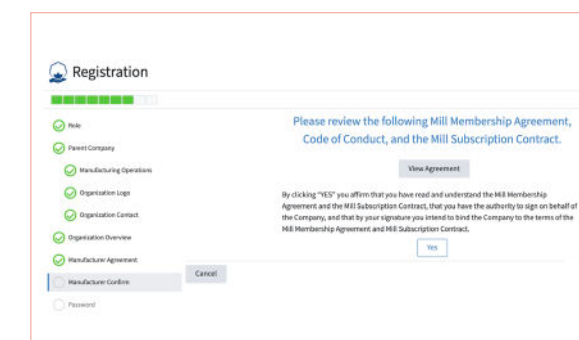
Registration

Role

Parent Company

Manufacturing Operations

Organization Logo

Organization Contact

Organization Overview

Manufacturer Agreement

Manufacturer Confirm

Password

Cancel

Please review the following Mill Membership Agreement, Code of Conduct, and the Mill Subscription Contract.

View Agreement

By clicking "YES" you affirm that you have read and understand the Mill Membership Agreement and the Mill Subscription Contract, that you have the authority to sign on behalf of the Company, and that by your signature you intend to bind the Company to the terms of the Mill Membership Agreement and Mill Subscription Contract.

Yes